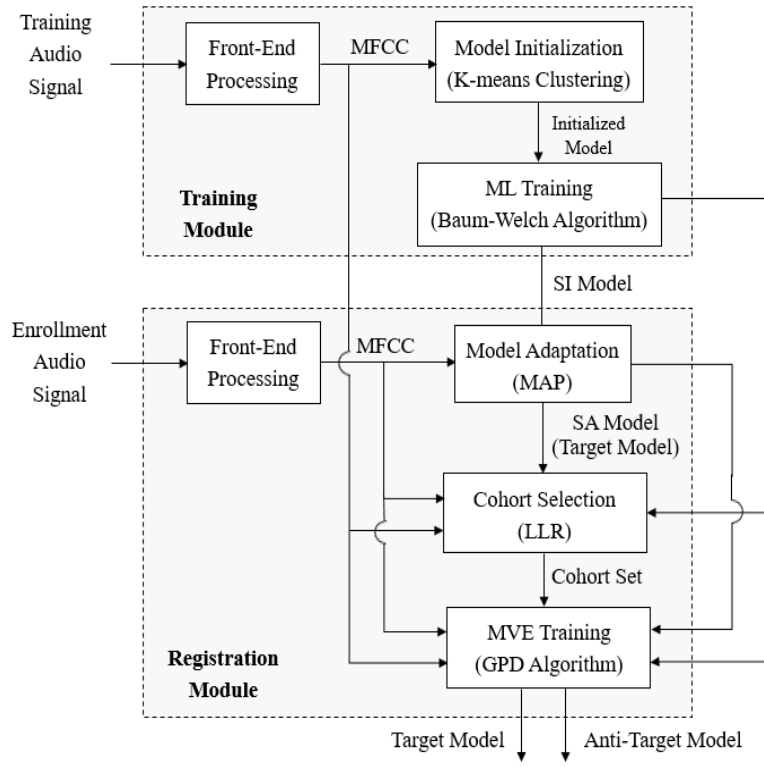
Training Audio Signal

Front-End Processing

MFCC

Model Initialization (K-means Clustering)

Initialized Model

ML Training (Baum-Welch Algorithm)

Training Module

SI Model

Enrollment Audio Signal

Front-End Processing

MFCC

Model Adaptation (MAP)

SA Model (Target Model)

Cohort Selection (LLR)

Cohort Set

MVE Training (GPD Algorithm)

Registration Module

Target Model

Anti-Target Model